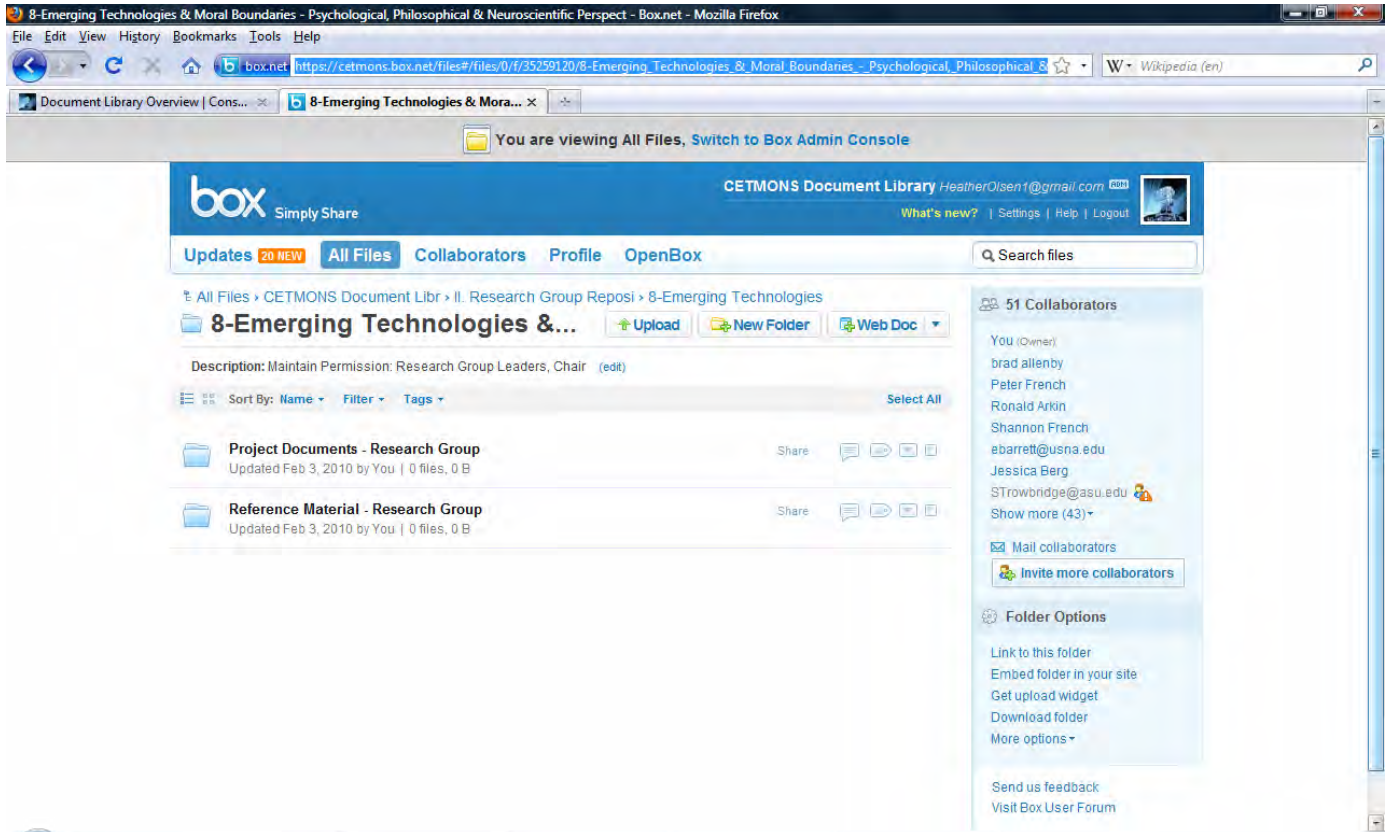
8-Emerging Technologies & Moral Boundaries - Psychological, Philosophical & Neuroscientific Perspect - Box.net - Mozilla Firefox

File Edit View History Bookmarks Tools Help

box.net https://cetmons.box.net/files#/files/0/f/35259120/8-Emerging_Technologies_&_Moral_Boundaries_-_Psychological,_Philosophical_&

W Wikipedia (en)

Document Library Overview | Cons... ×
8-Emerging Technologies & Mora... ×

You are viewing All Files, Switch to Box Admin Console

box Simply Share

CETMONS Document Library HeatherOlsen1@gmail.com ADM
What's new? | Settings | Help | Logout

Updates 20 NEW All Files Collaborators Profile OpenBox

Search files

All Files › CETMONS Document Libr › II. Research Group Reposi › 8-Emerging Technologies

8-Emerging Technologies &...

Upload New Folder Web Doc

Description: Maintain Permission: Research Group Leaders, Chair (edit)

Sort By: Name Filter Tags Select All

Project Documents - Research Group
Updated Feb 3, 2010 by You | 0 files, 0 B
Share

Reference Material - Research Group
Updated Feb 3, 2010 by You | 0 files, 0 B
Share

51 Collaborators
You (Owner)
brad allenby
Peter French
Ronald Arkin
Shannon French
ebarrett@usna.edu
Jessica Berg
STrowbridge@asu.edu
Show more (43)

Mail collaborators
Invite more collaborators

Folder Options
Link to this folder
Embed folder in your site
Get upload widget
Download folder
More options

Send us feedback
Visit Box User Forum